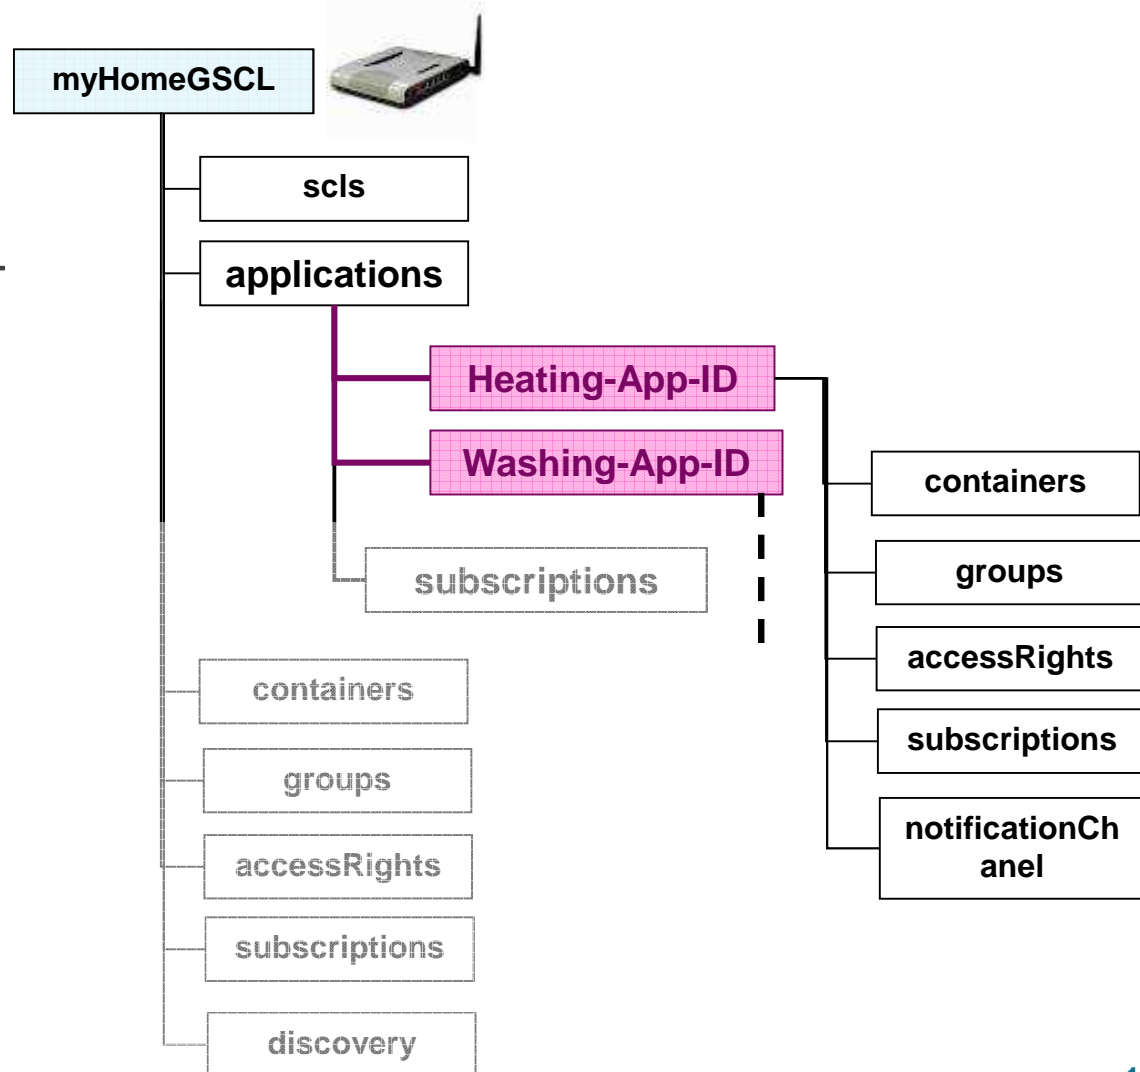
myHomeGSCL

scls

applications

Heating-App-ID

Washing-App-ID

subscriptions

containers

groups

accessRights

subscriptions

notificationChanel

containers

groups

accessRights

subscriptions

discovery